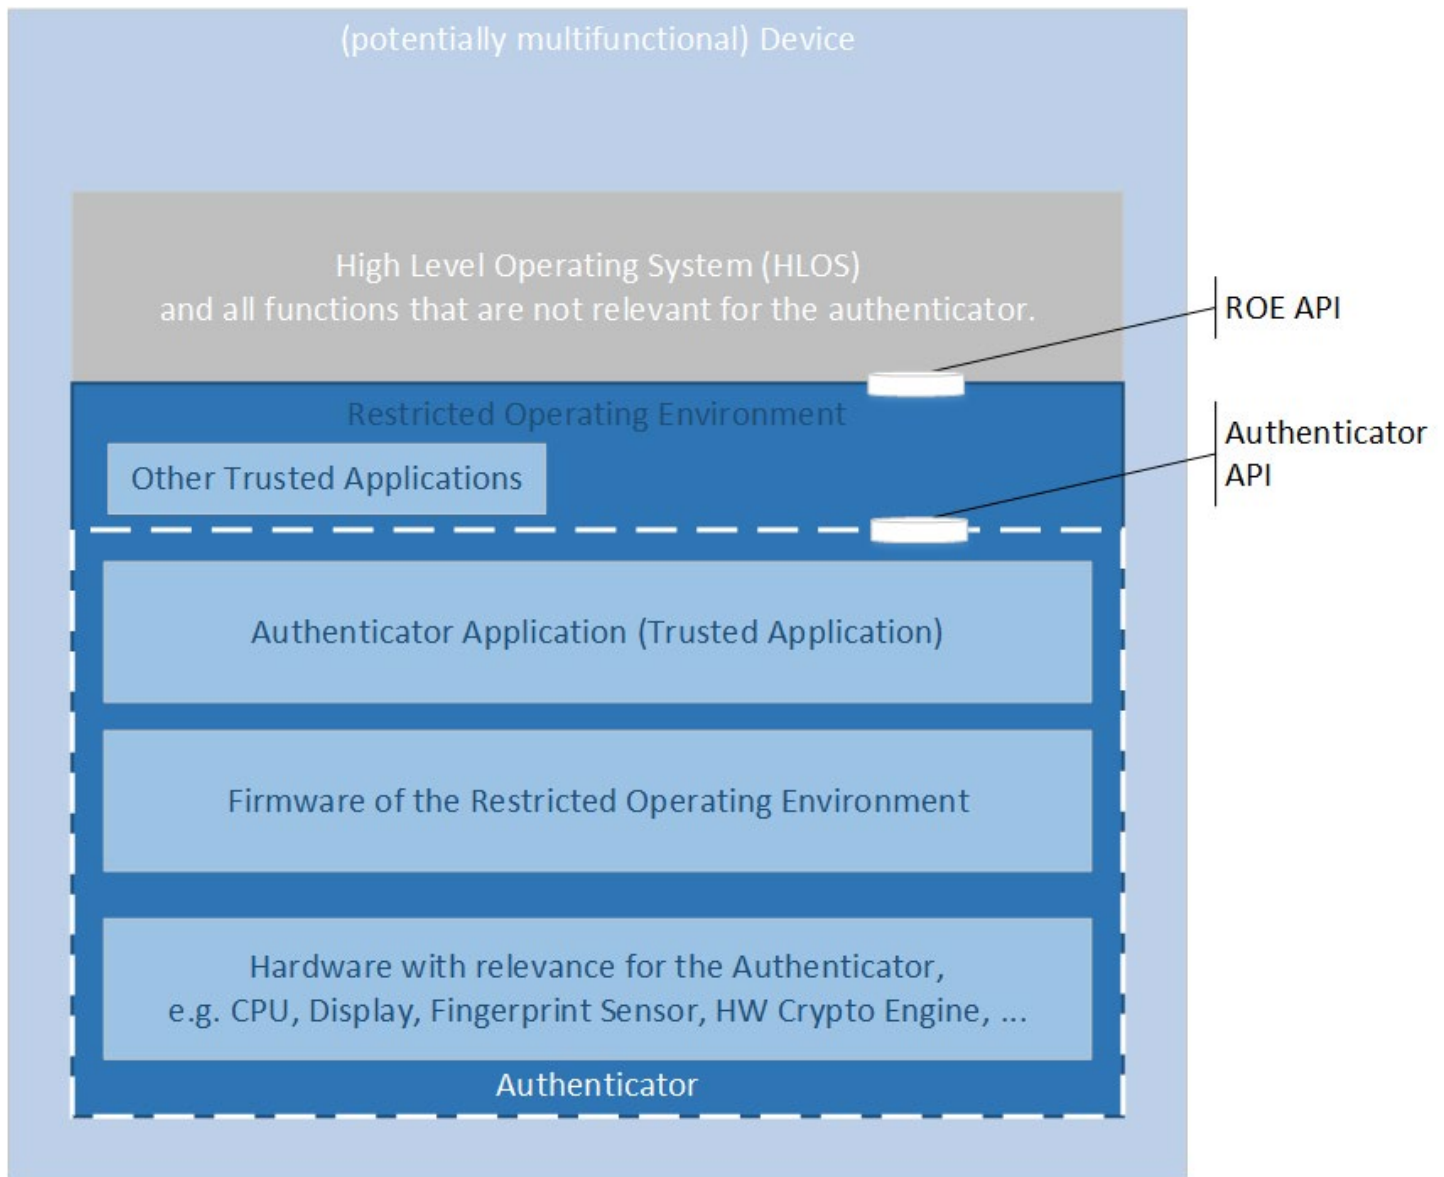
(potentially multifunctional) Device

High Level Operating System (HLOS)
and all functions that are not relevant for the authenticator.

ROE API

Restricted Operating Environment

Other Trusted Applications

Authenticator API

Authenticator Application (Trusted Application)

Firmware of the Restricted Operating Environment

Hardware with relevance for the Authenticator,
e.g. CPU, Display, Fingerprint Sensor, HW Crypto Engine, ...

Authenticator